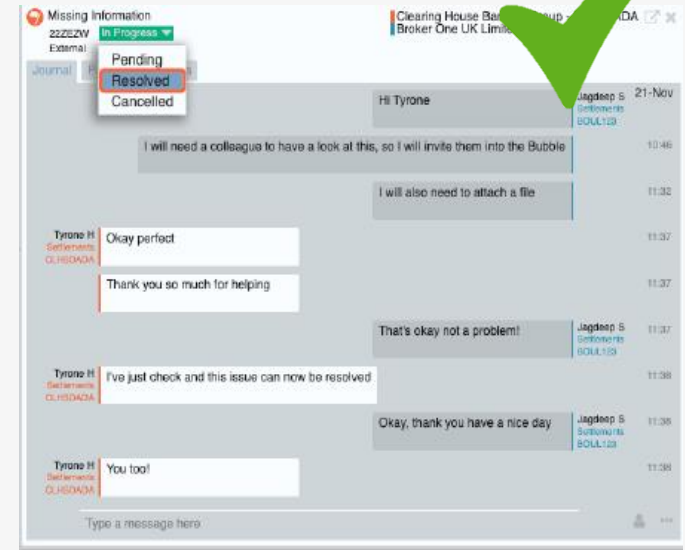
Missing Information
22ZEZW In Progress
External

Clearing House Ba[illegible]up – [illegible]DA
Broker One UK Limi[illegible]

Journal

Pending
Resolved
Cancelled

21-Nov

Hi Tyrone
Jagdeep S
Settlements
BOUL123

I will need a colleague to have a look at this, so I will invite them into the Bubble
10:46

I will also need to attach a file
11:32

Tyrone H
Settlements
CLHSDADA
Okay perfect
11:37

Thank you so much for helping
11:37

That's okay not a problem!
Jagdeep S
Settlements
BOUL123
11:37

Tyrone H
Settlements
CLHSDADA
I've just check and this issue can now be resolved
11:38

Okay, thank you have a nice day
Jagdeep S
Settlements
BOUL123
11:38

Tyrone H
Settlements
CLHSDADA
You too!
11:38

Type a message here